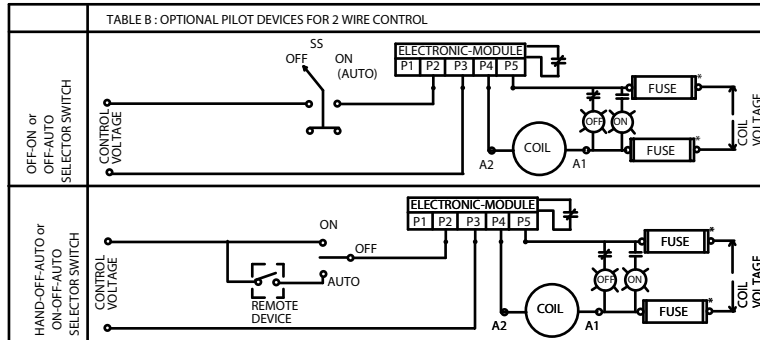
TABLE B : OPTIONAL PILOT DEVICES FOR 2 WIRE CONTROL

OFF-ON or OFF-AUTO SELECTOR SWITCH

CONTROL VOLTAGE

SS
OFF
ON (AUTO)

ELECTRONIC-MODULE

| P1 | P2 | P3 | P4 | P5 |
|---|---|---|---|---|

FUSE *
OFF
ON
COIL
A2
A1
FUSE *
COIL VOLTAGE

HAND-OFF-AUTO or ON-OFF-AUTO SELECTOR SWITCH

CONTROL VOLTAGE

ON
OFF
AUTO
REMOTE DEVICE

ELECTRONIC-MODULE

| P1 | P2 | P3 | P4 | P5 |
|---|---|---|---|---|

FUSE *
OFF
ON
COIL
A2
A1
FUSE *
COIL VOLTAGE